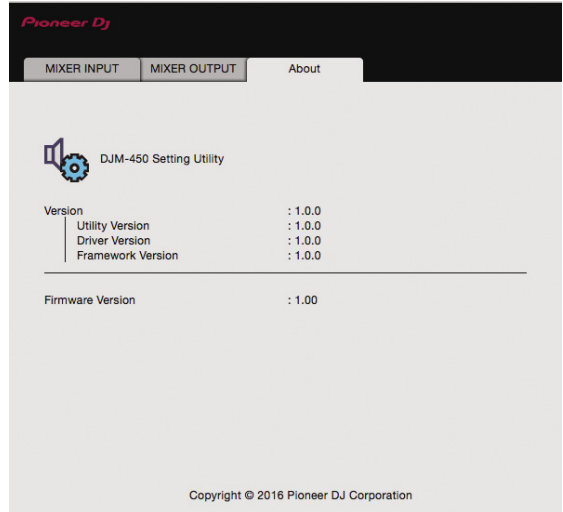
Pioneer DJ

MIXER INPUT | MIXER OUTPUT | About

DJM-450 Setting Utility

Version : 1.0.0
Utility Version : 1.0.0
Driver Version : 1.0.0
Framework Version : 1.0.0

Firmware Version : 1.00

Copyright © 2016 Pioneer DJ Corporation